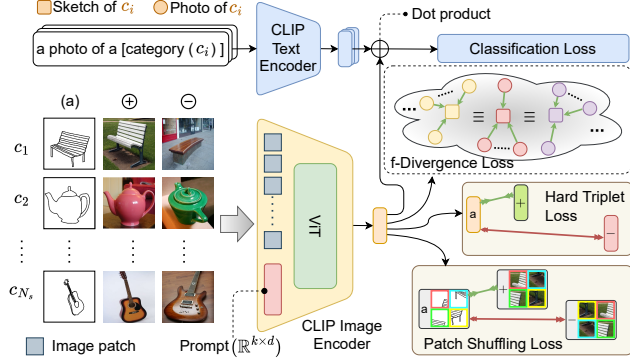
Sketch of $c_i$ Photo of $c_i$

Dot product

a photo of a [category ($c_i$)]

CLIP Text Encoder

Classification Loss

(a) ⊕ ⊖

$c_1$

$c_2$

⋮ ⋮ ⋮ ⋮

$c_{N_s}$

ViT

CLIP Image Encoder

f-Divergence Loss

a

+

Hard Triplet Loss

−

a

Patch Shuffling Loss

Image patch

Prompt ($\mathbb{R}^{k \times d}$)